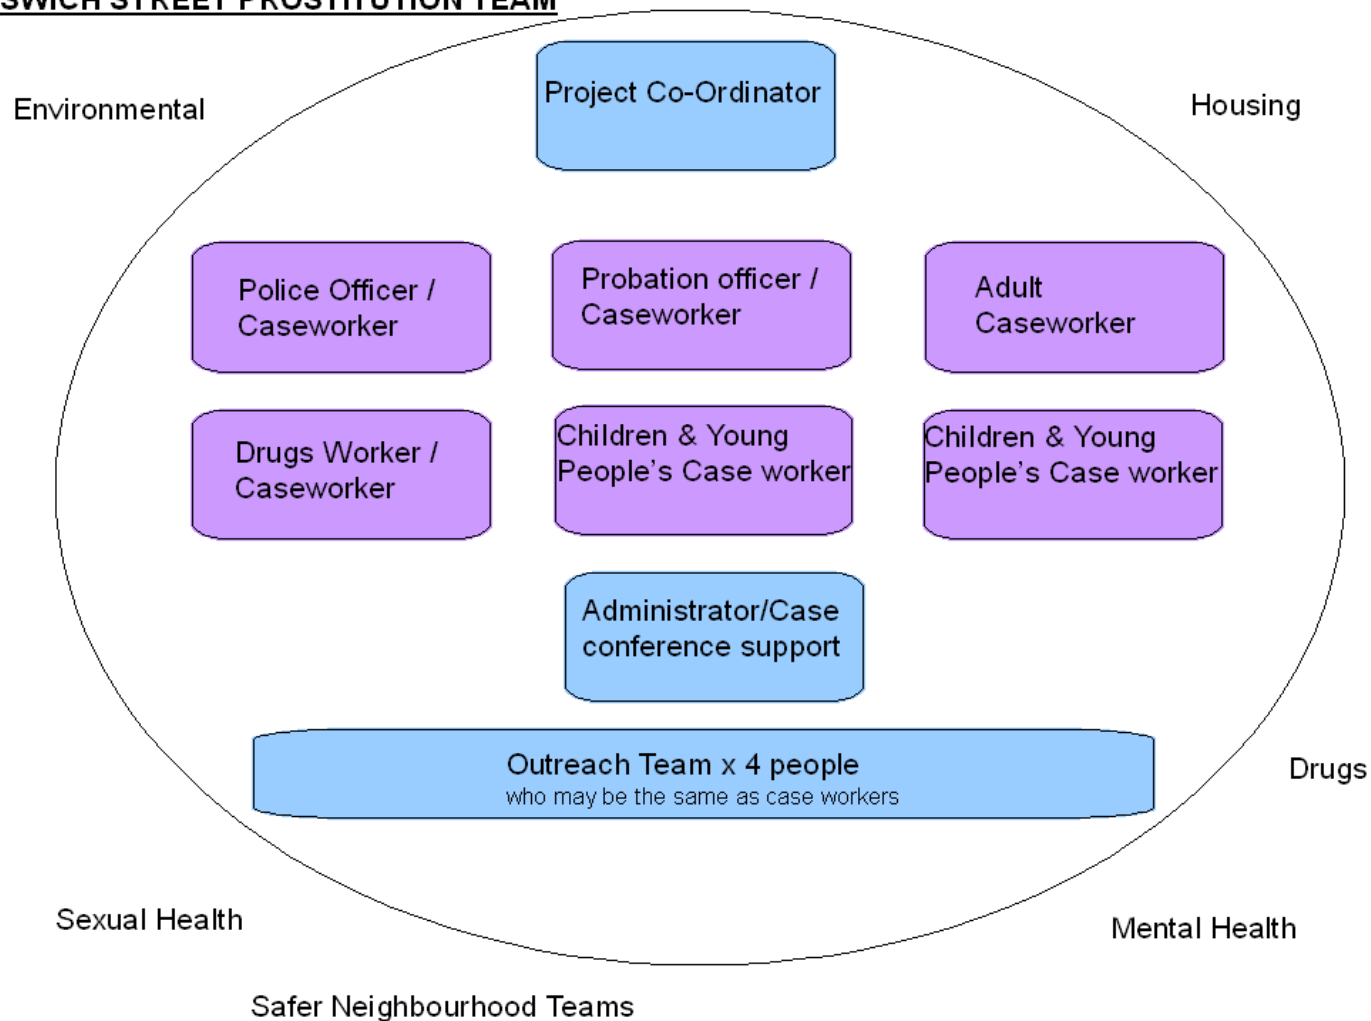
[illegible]SWICH STREET PROSTITUTION TEAM

Environmental

Project Co-Ordinator

Housing

Police Officer / Caseworker

Probation officer / Caseworker

Adult Caseworker

Drugs Worker / Caseworker

Children & Young People's Case worker

Children & Young People's Case worker

Administrator/Case conference support

Outreach Team x 4 people
who may be the same as case workers

Drugs

Sexual Health

Mental Health

Safer Neighbourhood Teams